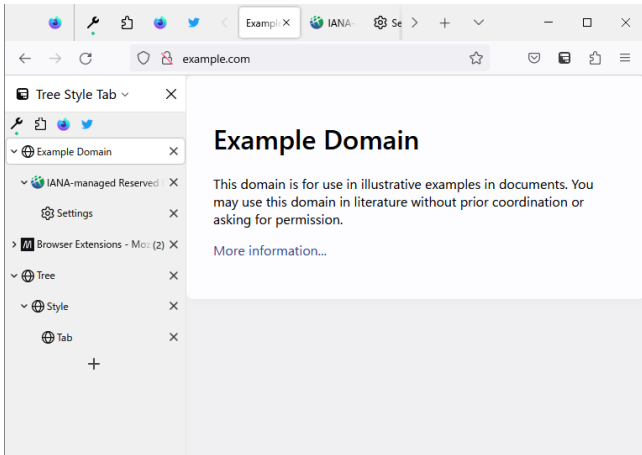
Example | IANA- | Se

example.com

Tree Style Tab

Example Domain

IANA-managed Reserved

Settings

Browser Extensions - Mo (2)

Tree

Style

Tab

+

Example Domain

This domain is for use in illustrative examples in documents. You may use this domain in literature without prior coordination or asking for permission.

More information...